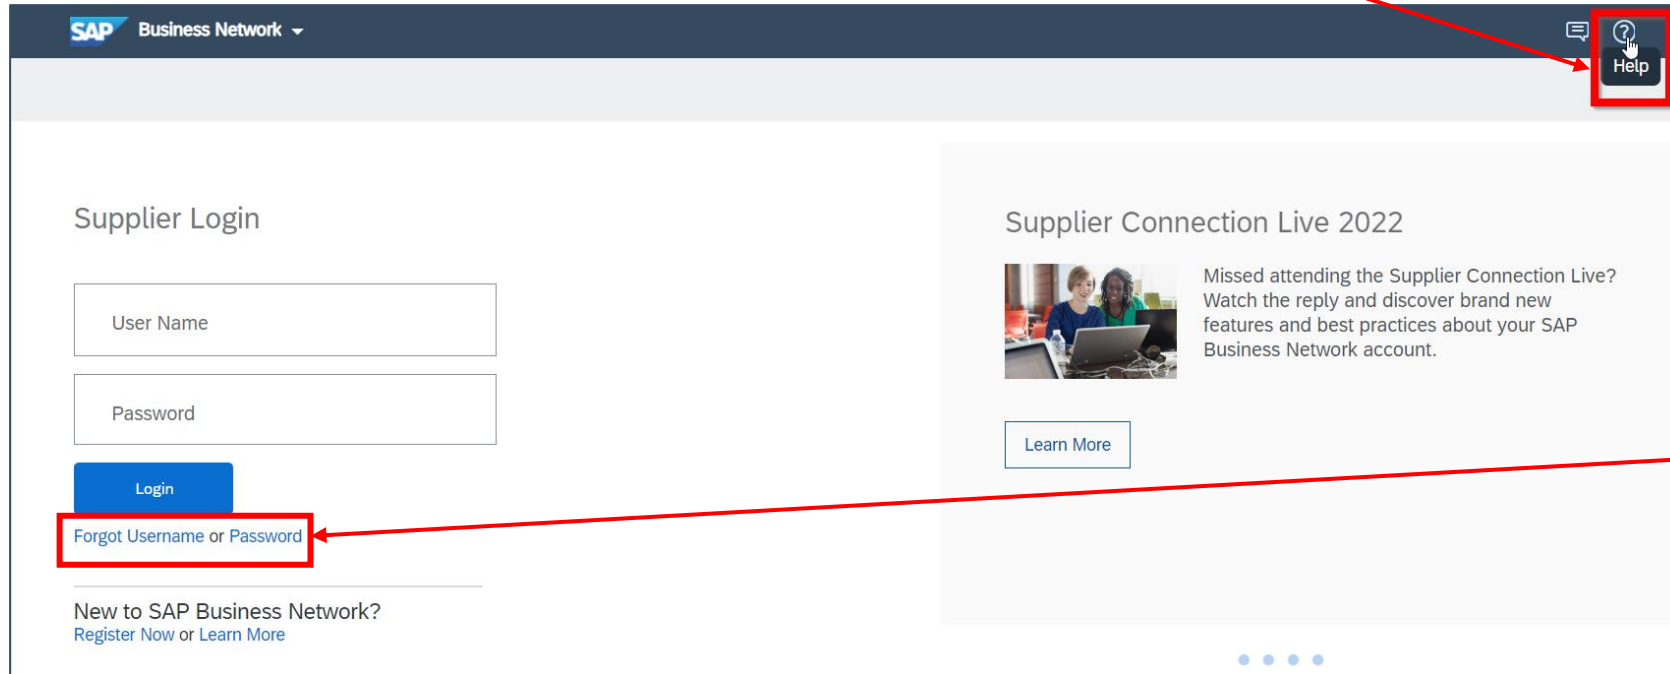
SAP Business Network

Help

Supplier Login

User Name

Password

Login

Forgot Username or Password

New to SAP Business Network?
Register Now or Learn More

Supplier Connection Live 2022

Missed attending the Supplier Connection Live? Watch the reply and discover brand new features and best practices about your SAP Business Network account.

Learn More